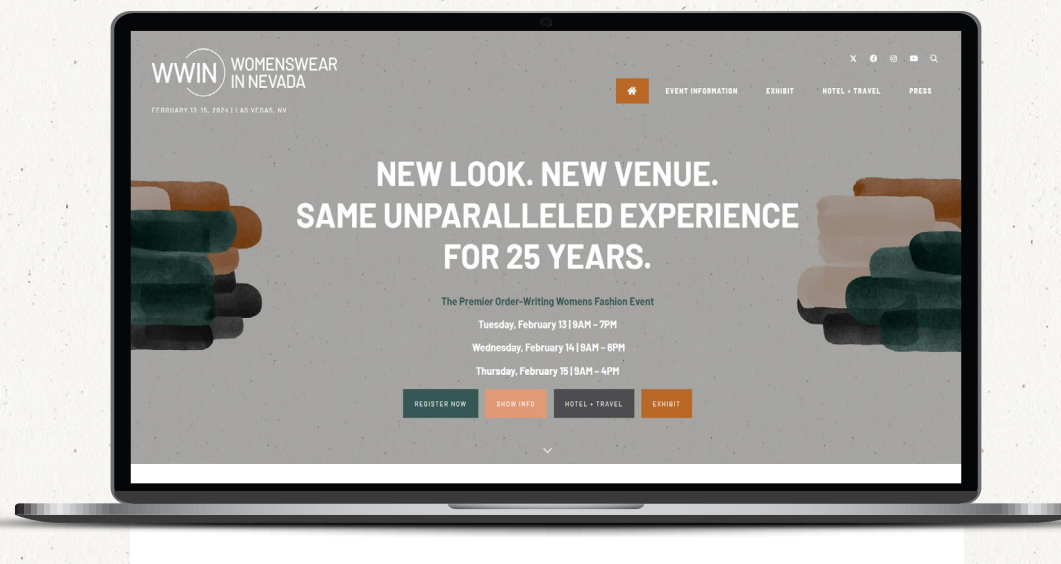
WWIN WOMENSWEAR IN NEVADA

FEBRUARY 13-15, 2024 | LAS VEGAS, NV

EVENT INFORMATION EXHIBIT HOTEL + TRAVEL PRESS

NEW LOOK. NEW VENUE. SAME UNPARALLELED EXPERIENCE FOR 25 YEARS.

The Premier Order-Writing Womens Fashion Event

Tuesday, February 13 | 9AM - 7PM

Wednesday, February 14 | 9AM - 6PM

Thursday, February 15 | 9AM - 4PM

REGISTER NOW SHOW INFO HOTEL + TRAVEL EXHIBIT